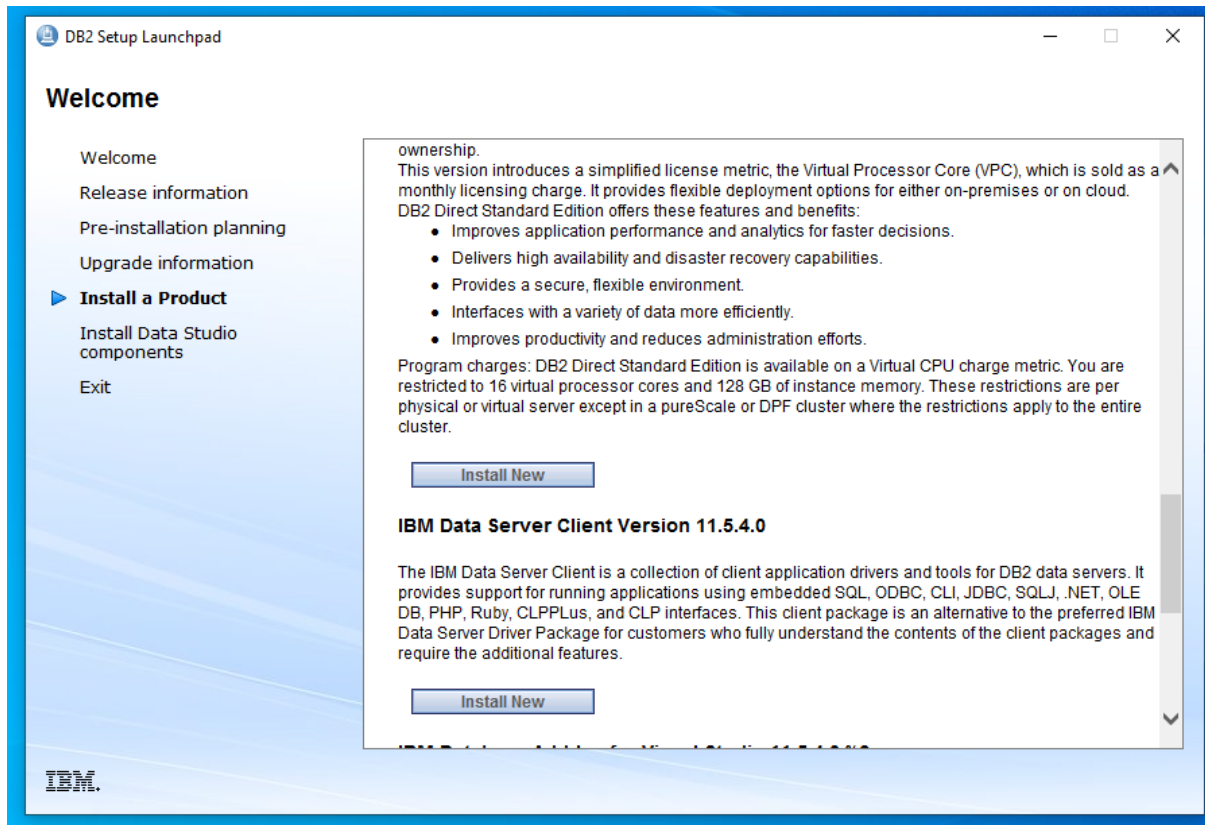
DB2 Setup Launchpad

Welcome

Welcome
Release information
Pre-installation planning
Upgrade information
Install a Product
Install Data Studio components
Exit

ownership.
This version introduces a simplified license metric, the Virtual Processor Core (VPC), which is sold as a monthly licensing charge. It provides flexible deployment options for either on-premises or on cloud.
DB2 Direct Standard Edition offers these features and benefits:

- Improves application performance and analytics for faster decisions.
- Delivers high availability and disaster recovery capabilities.
- Provides a secure, flexible environment.
- Interfaces with a variety of data more efficiently.
- Improves productivity and reduces administration efforts.

Program charges: DB2 Direct Standard Edition is available on a Virtual CPU charge metric. You are restricted to 16 virtual processor cores and 128 GB of instance memory. These restrictions are per physical or virtual server except in a pureScale or DPF cluster where the restrictions apply to the entire cluster.

Install New

IBM Data Server Client Version 11.5.4.0

The IBM Data Server Client is a collection of client application drivers and tools for DB2 data servers. It provides support for running applications using embedded SQL, ODBC, CLI, JDBC, SQLJ, .NET, OLE DB, PHP, Ruby, CLPPLus, and CLP interfaces. This client package is an alternative to the preferred IBM Data Server Driver Package for customers who fully understand the contents of the client packages and require the additional features.

Install New

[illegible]

IBM.